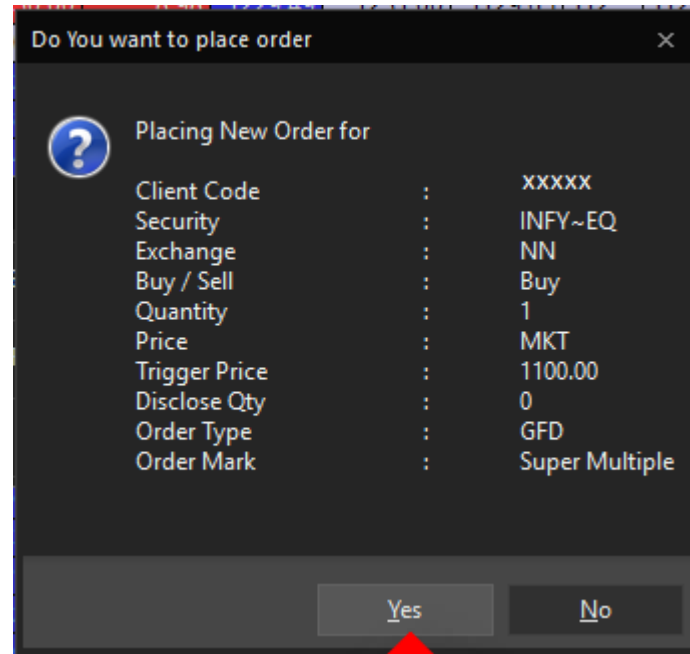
Do You want to place order ×

Placing New Order for

Client Code : XXXXX
Security : INFY~EQ
Exchange : NN
Buy / Sell : Buy
Quantity : 1
Price : MKT
Trigger Price : 1100.00
Disclose Qty : 0
Order Type : GFD
Order Mark : Super Multiple

Yes No